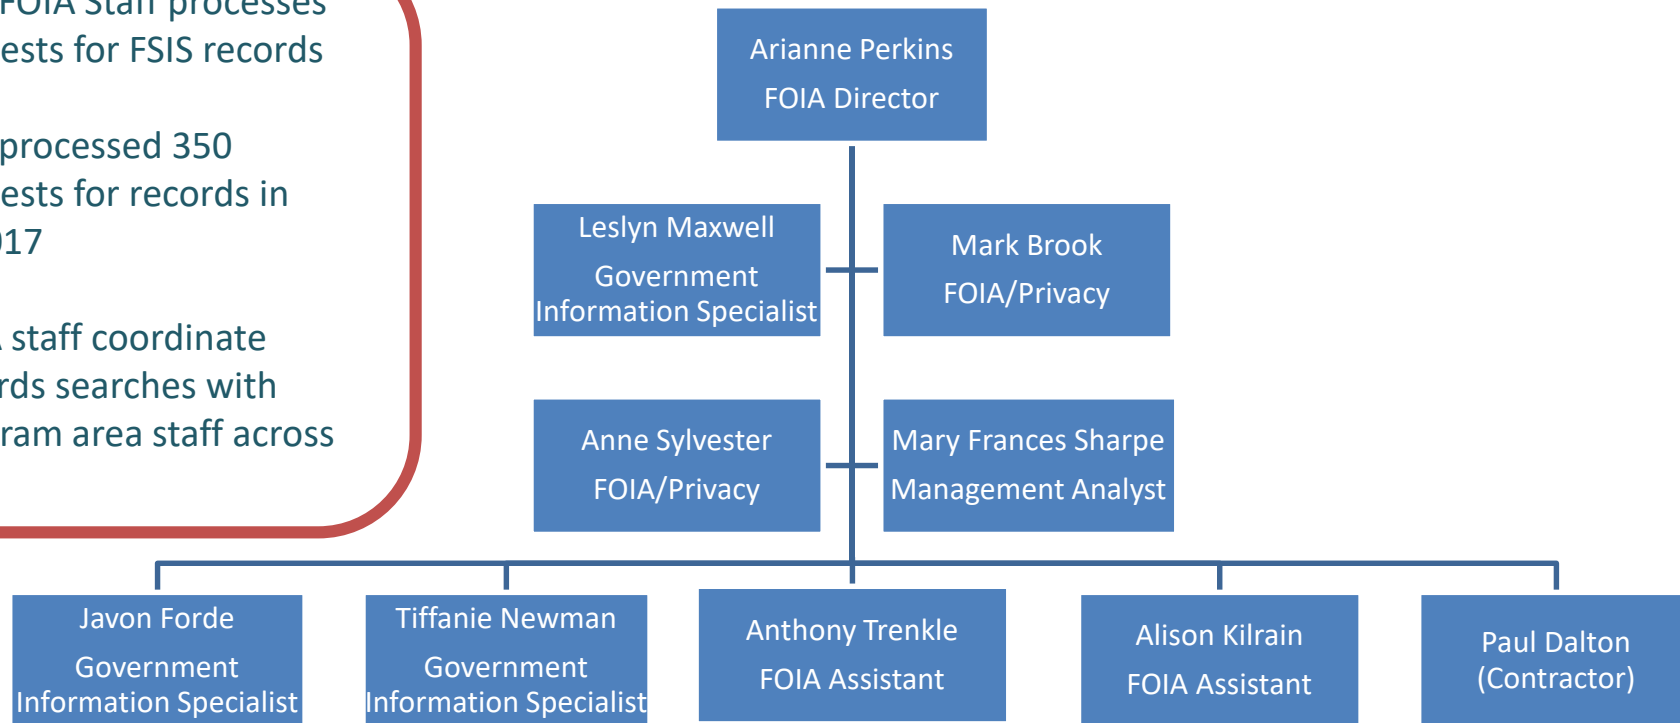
FOIA Staff processes
ests for FSIS records

processed 350
ests for records in
017

staff coordinate
rds searches with
ram area staff across

Arianne Perkins
FOIA Director

Leslyn Maxwell
Government Information Specialist

Mark Brook
FOIA/Privacy

Anne Sylvester
FOIA/Privacy

Mary Frances Sharpe
Management Analyst

Javon Forde
Government Information Specialist

Tiffanie Newman
Government Information Specialist

Anthony Trenkle
FOIA Assistant

Alison Kilrain
FOIA Assistant

Paul Dalton
(Contractor)